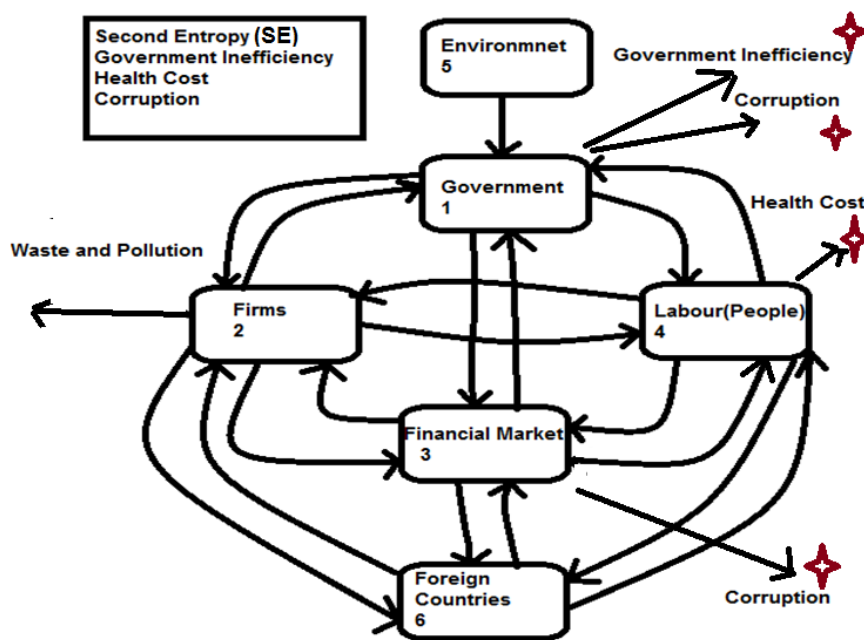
Second Entropy (SE)
Government Inefficiency
Health Cost
Corruption

Environmnet
5

Government Inefficiency

Corruption

Government
1

Health Cost

Waste and Pollution

Firms
2

Labour(People)
4

Financial Market
3

Foreign Countries
6

Corruption